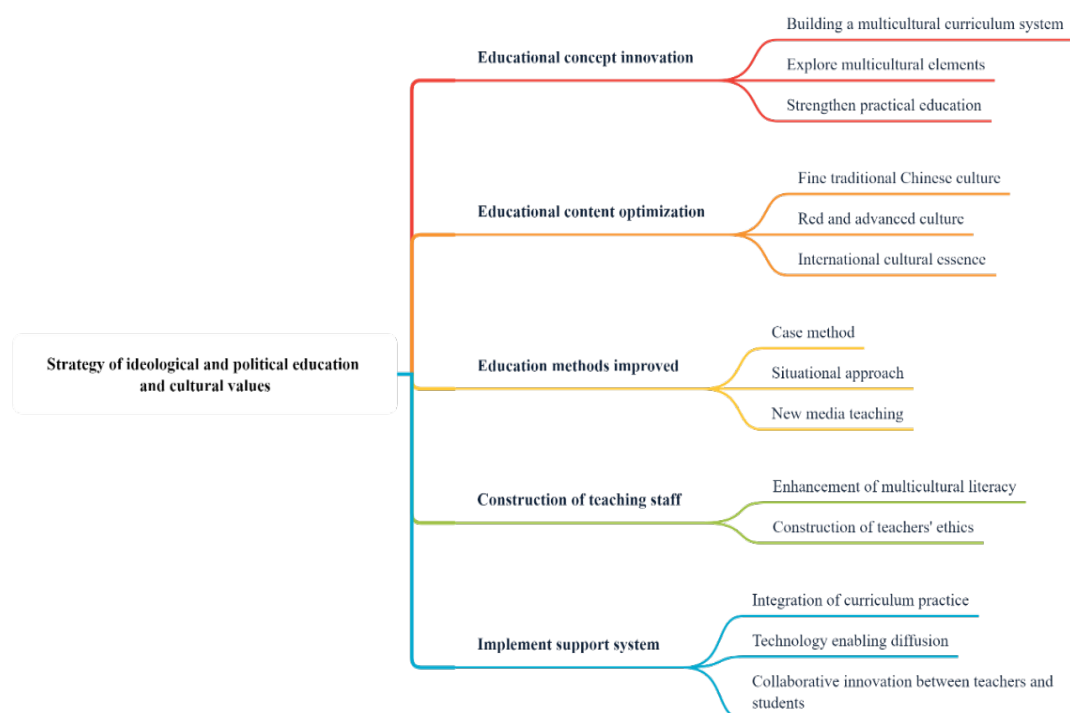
Strategy of ideological and political education and cultural values

Educational concept innovation

Building a multicultural curriculum system

Explore multicultural elements

Strengthen practical education

Educational content optimization

Fine traditional Chinese culture

Red and advanced culture

International cultural essence

Education methods improved

Case method

Situational approach

New media teaching

Construction of teaching staff

Enhancement of multicultural literacy

Construction of teachers' ethics

Implement support system

Integration of curriculum practice

Technology enabling diffusion

Collaborative innovation between teachers and students